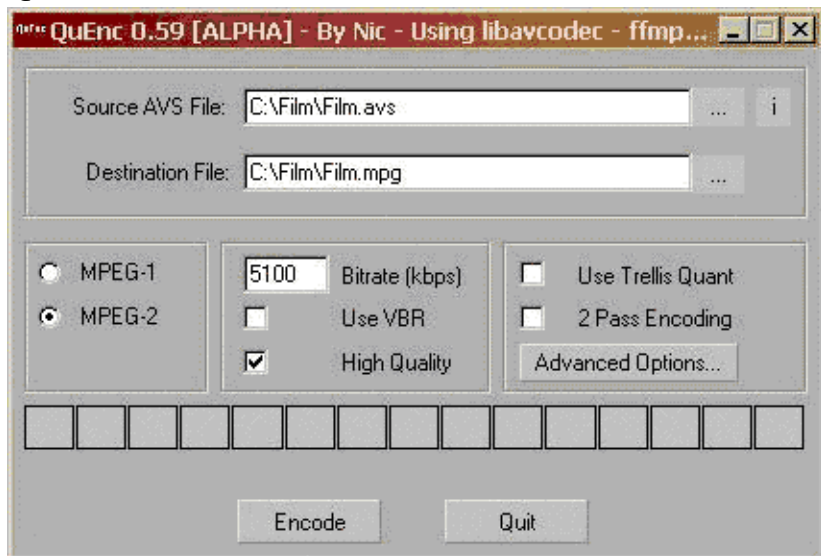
QuEnc 0.59 [ALPHA] - By Nic - Using libavcodec - ffmp...

Source AVS File: C:\Film\Film.avs ... i

Destination File: C:\Film\Film.mpg ...

MPEG-1
MPEG-2

5100 Bitrate (kbps)
Use VBR
High Quality

Use Trellis Quant
2 Pass Encoding
Advanced Options...

Encode Quit